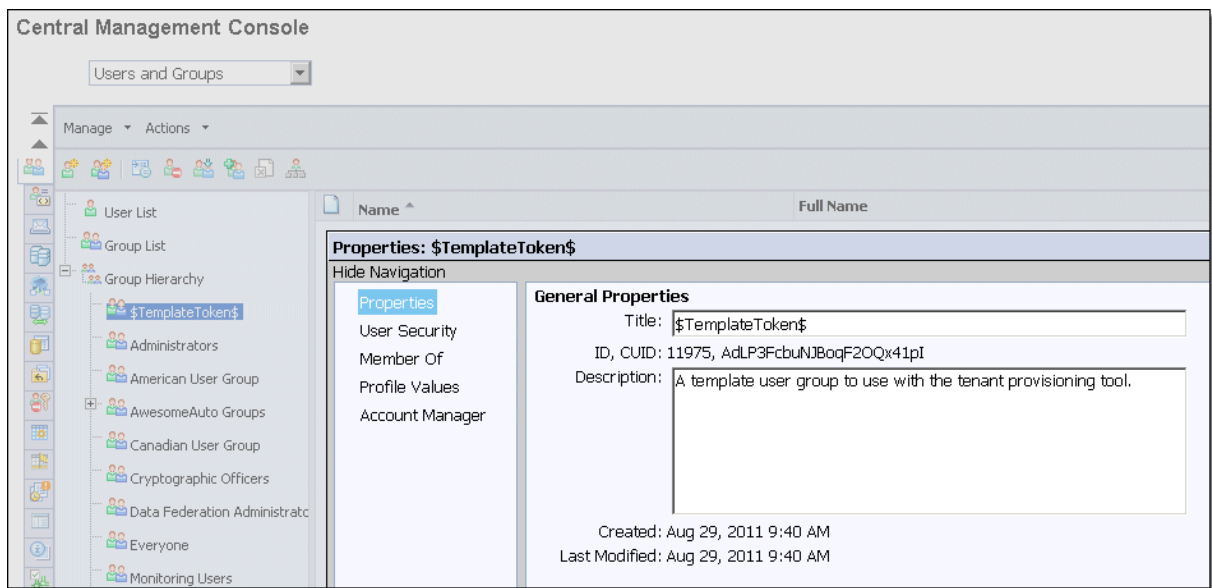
Central Management Console

Users and Groups

Manage ▾ Actions ▾

User List
Group List
Group Hierarchy
$TemplateToken$
Administrators
American User Group
AwesomeAuto Groups
Canadian User Group
Cryptographic Officers
Data Federation Administrato
Everyone
Monitoring Users

Name ^
Full Name

Properties: $TemplateToken$
Hide Navigation

Properties
User Security
Member Of
Profile Values
Account Manager

General Properties
Title: $TemplateToken$
ID, CUID: 11975, AdLP3FcbuNJBoqF2OQx41pI
Description: A template user group to use with the tenant provisioning tool.

Created: Aug 29, 2011 9:40 AM
Last Modified: Aug 29, 2011 9:40 AM